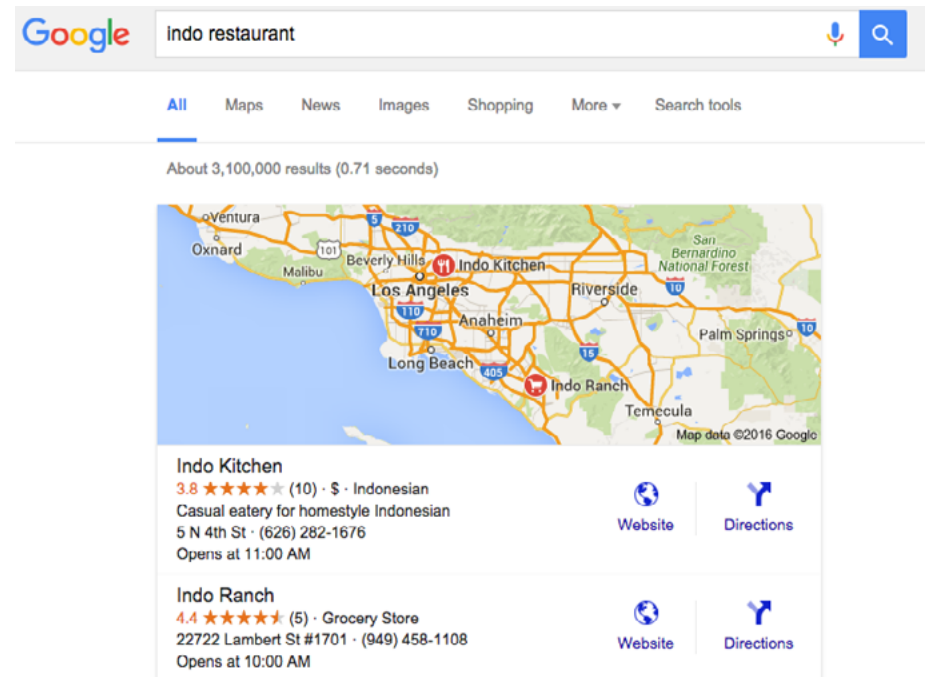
Google

indo restaurant

All Maps News Images Shopping More Search tools

About 3,100,000 results (0.71 seconds)

Ventura
Oxnard
5
210
101
Malibu
Beverly Hills
Indo Kitchen
San Bernardino National Forest
Los Angeles
Riverside
10
110
710
Anaheim
Palm Springs
10
15
Long Beach
405
Indo Ranch
Temecula
Map data ©2016 Google

Indo Kitchen
3.8 ★★★★★ (10) · $ · Indonesian
Casual eatery for homestyle Indonesian
5 N 4th St · (626) 282-1676
Opens at 11:00 AM

Website
Directions

Indo Ranch
4.4 ★★★★★ (5) · Grocery Store
22722 Lambert St #1701 · (949) 458-1108
Opens at 10:00 AM

Website
Directions